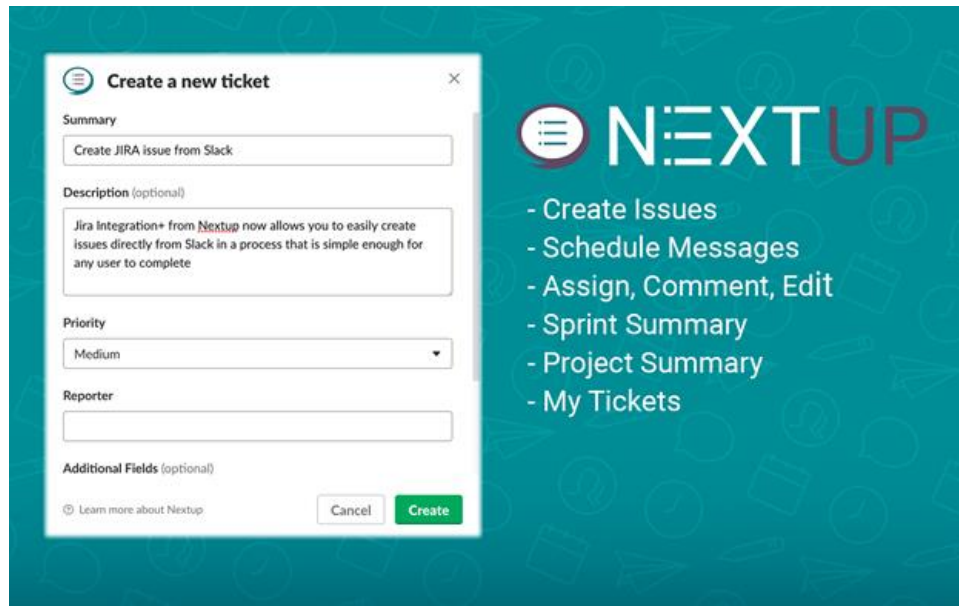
Create a new ticket

×

Summary

Create JIRA issue from Slack

Description (optional)

Jira Integration+ from Nextup now allows you to easily create issues directly from Slack in a process that is simple enough for any user to complete

Priority

Medium

Reporter

Additional Fields (optional)

Learn more about Nextup

Cancel

Create

NEXTUP

- Create Issues
- Schedule Messages
- Assign, Comment, Edit
- Sprint Summary
- Project Summary
- My Tickets